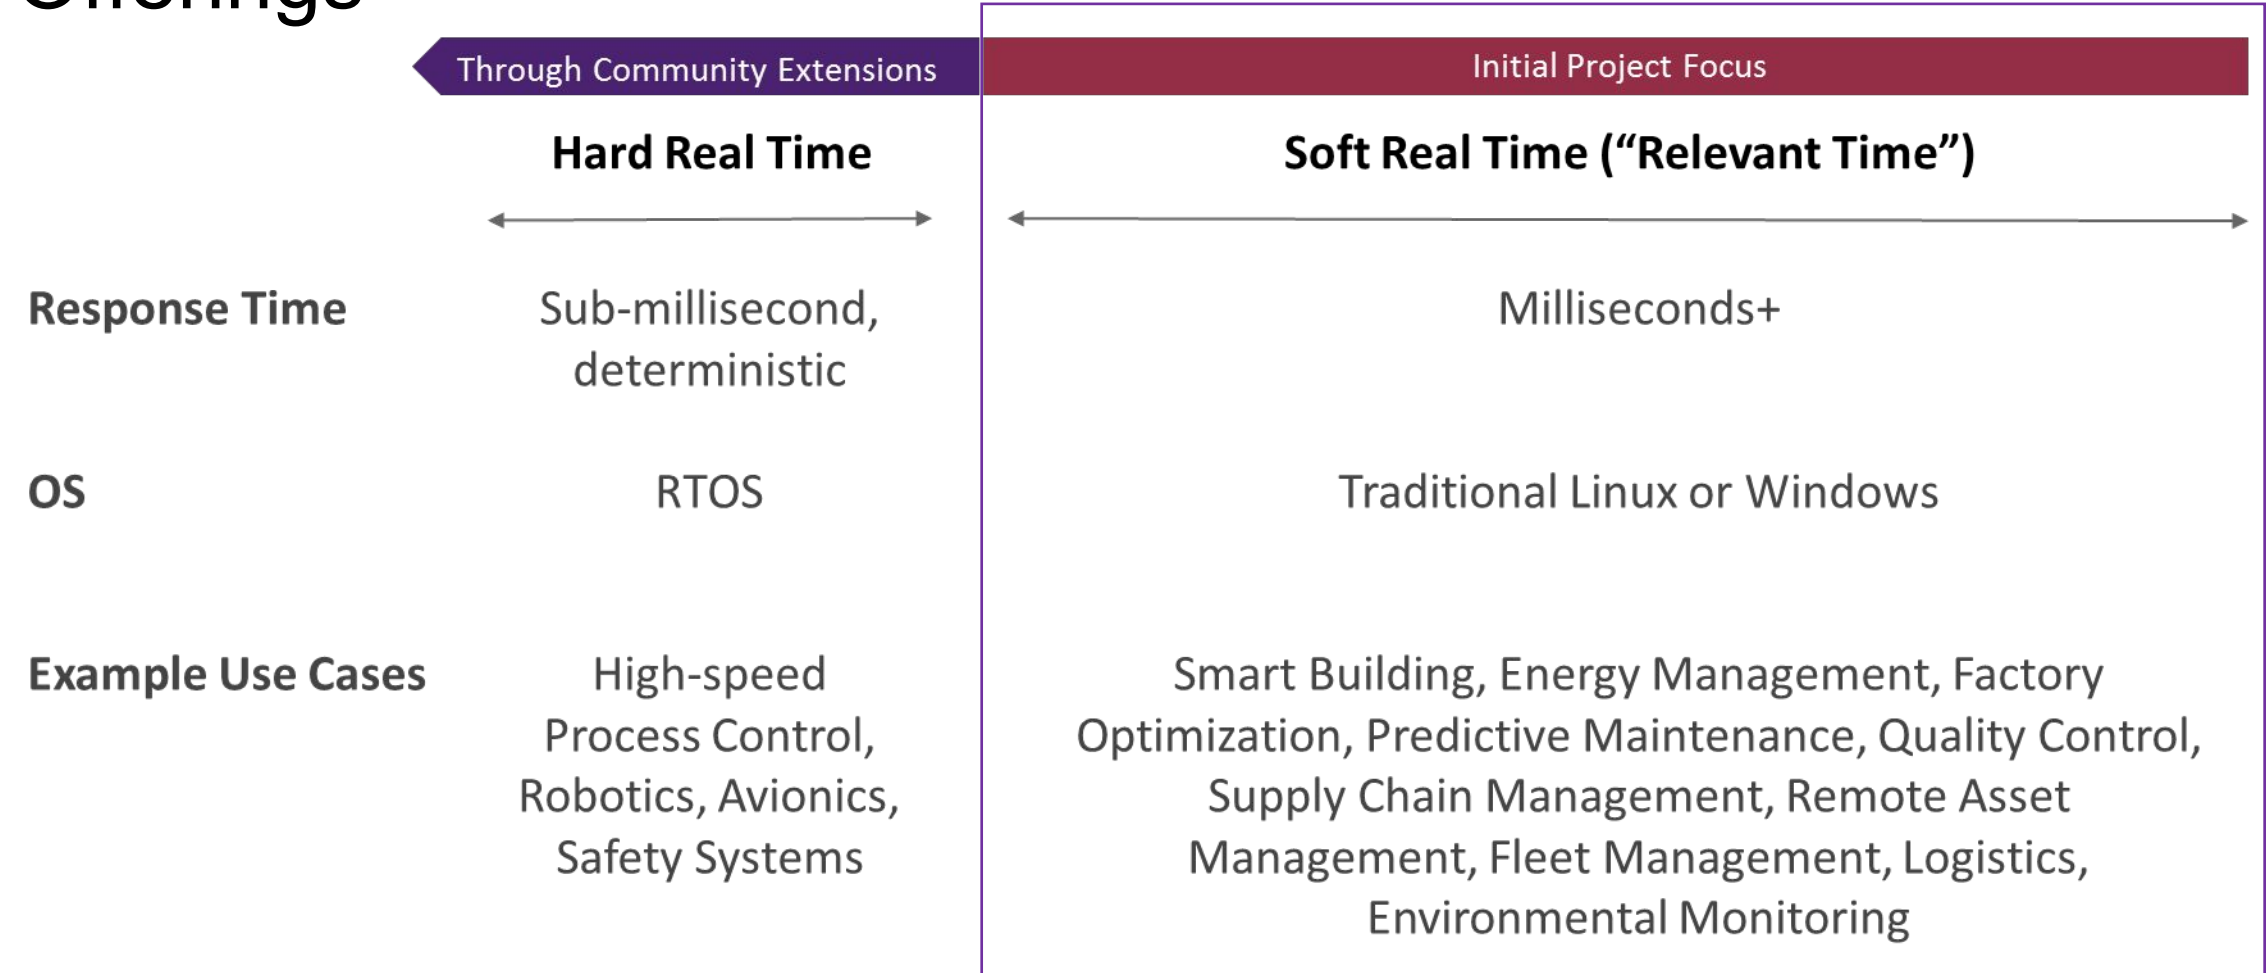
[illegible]

Through Community Extensions

Initial Project Focus

| | Hard Real Time | Soft Real Time (“Relevant Time”) |
|---|---|---|
| Response Time | Sub-millisecond, deterministic | Milliseconds+ |
| OS | RTOS | Traditional Linux or Windows |
| Example Use Cases | High-speed Process Control, Robotics, Avionics, Safety Systems | Smart Building, Energy Management, Factory Optimization, Predictive Maintenance, Quality Control, Supply Chain Management, Remote Asset Management, Fleet Management, Logistics, Environmental Monitoring |